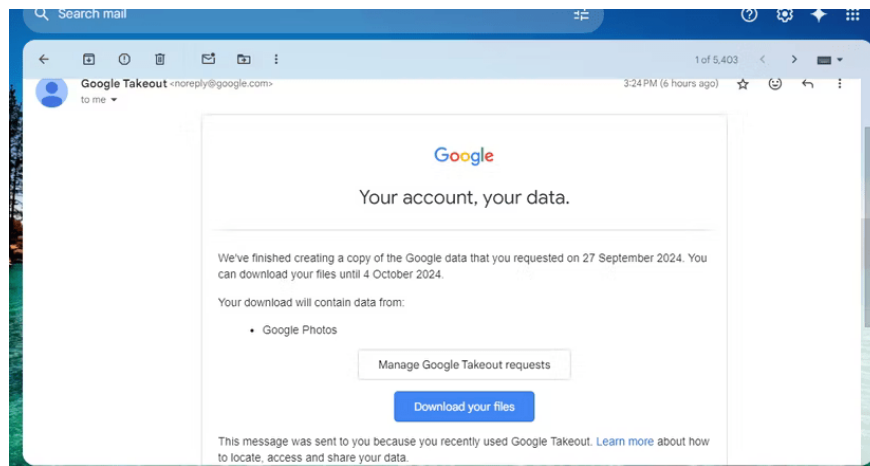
Search mail

1 of 5,403

Google Takeout <noreply@google.com>
to me

3:24 PM (6 hours ago)

Google

Your account, your data.

We've finished creating a copy of the Google data that you requested on 27 September 2024. You can download your files until 4 October 2024.

Your download will contain data from:

• Google Photos

Manage Google Takeout requests

Download your files

This message was sent to you because you recently used Google Takeout. Learn more about how to locate, access and share your data.